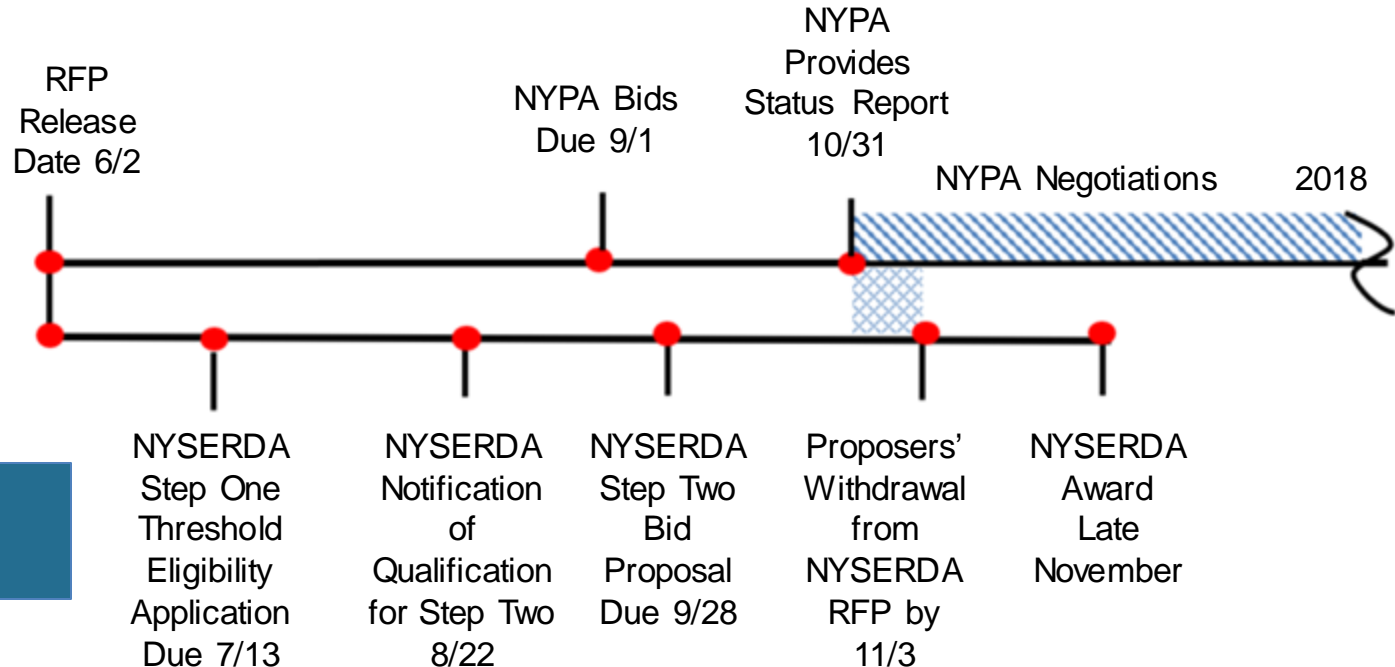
RFP Release Date 6/2

NYPA Bids Due 9/1

NYPA Provides Status Report 10/31

NYPA Negotiations

2018

NYSERDA Step One Threshold Eligibility Application Due 7/13

NYSERDA Notification of Qualification for Step Two 8/22

NYSERDA Step Two Bid Proposal Due 9/28

Proposers' Withdrawal from NYSERDA RFP by 11/3

NYSERDA Award Late November